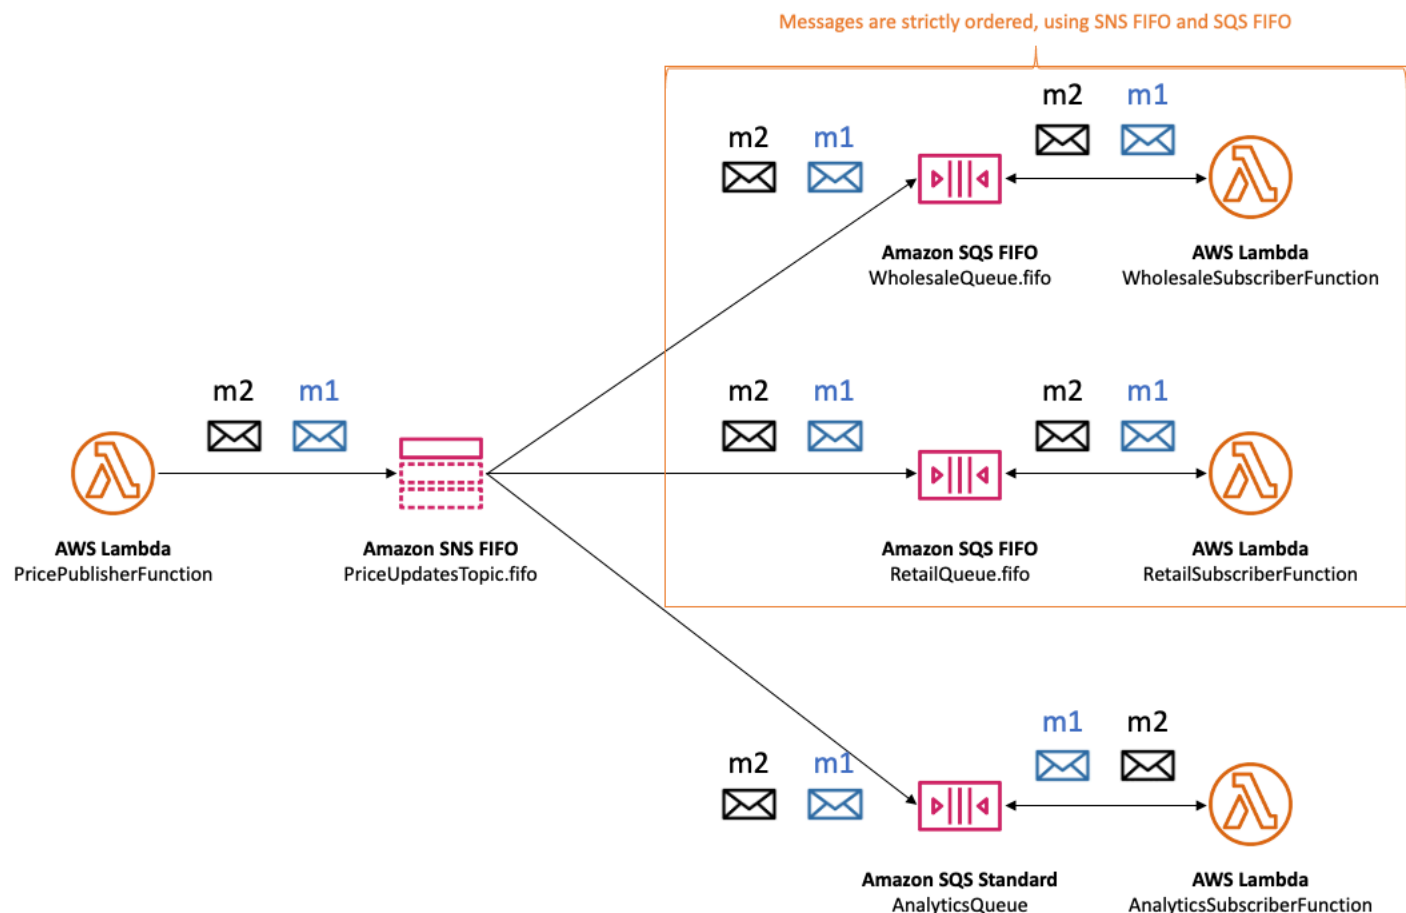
Messages are strictly ordered, using SNS FIFO and SQS FIFO

m2 m1

m2 m1

Amazon SQS FIFO
WholesaleQueue.fifo

AWS Lambda
WholesaleSubscriberFunction

m2 m1

m2 m1

m2 m1

AWS Lambda
PricePublisherFunction

Amazon SNS FIFO
PriceUpdatesTopic.fifo

Amazon SQS FIFO
RetailQueue.fifo

AWS Lambda
RetailSubscriberFunction

m1 m2

m2 m1

Amazon SQS Standard
AnalyticsQueue

AWS Lambda
AnalyticsSubscriberFunction